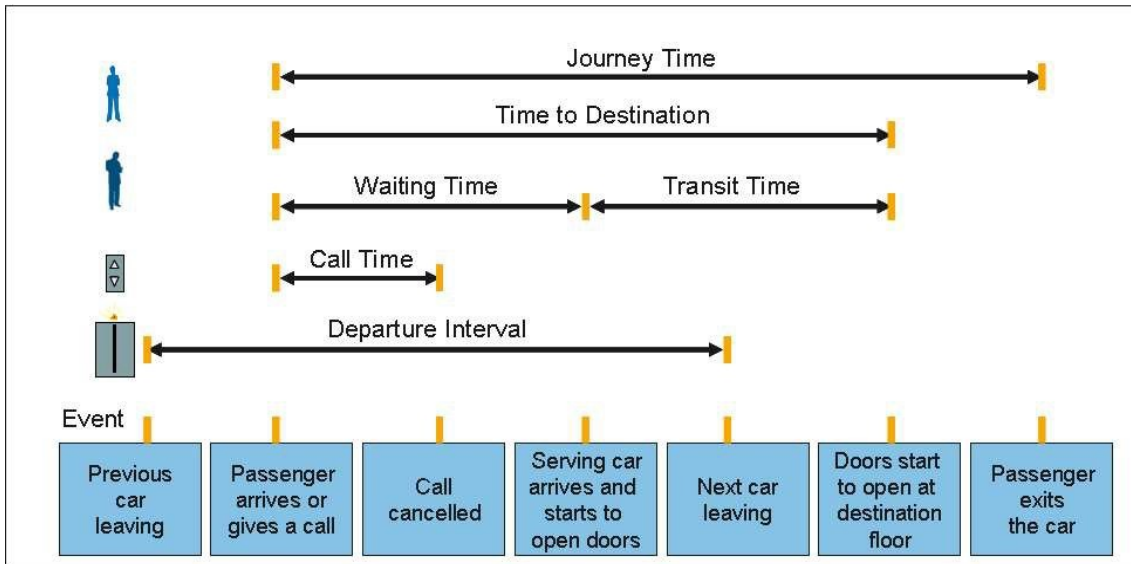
Journey Time

Time to Destination

Waiting Time

Transit Time

Call Time

Departure Interval

Event

Previous car leaving

Passenger arrives or gives a call

Call cancelled

Serving car arrives and starts to open doors

Next car leaving

Doors start to open at destination floor

Passenger exits the car